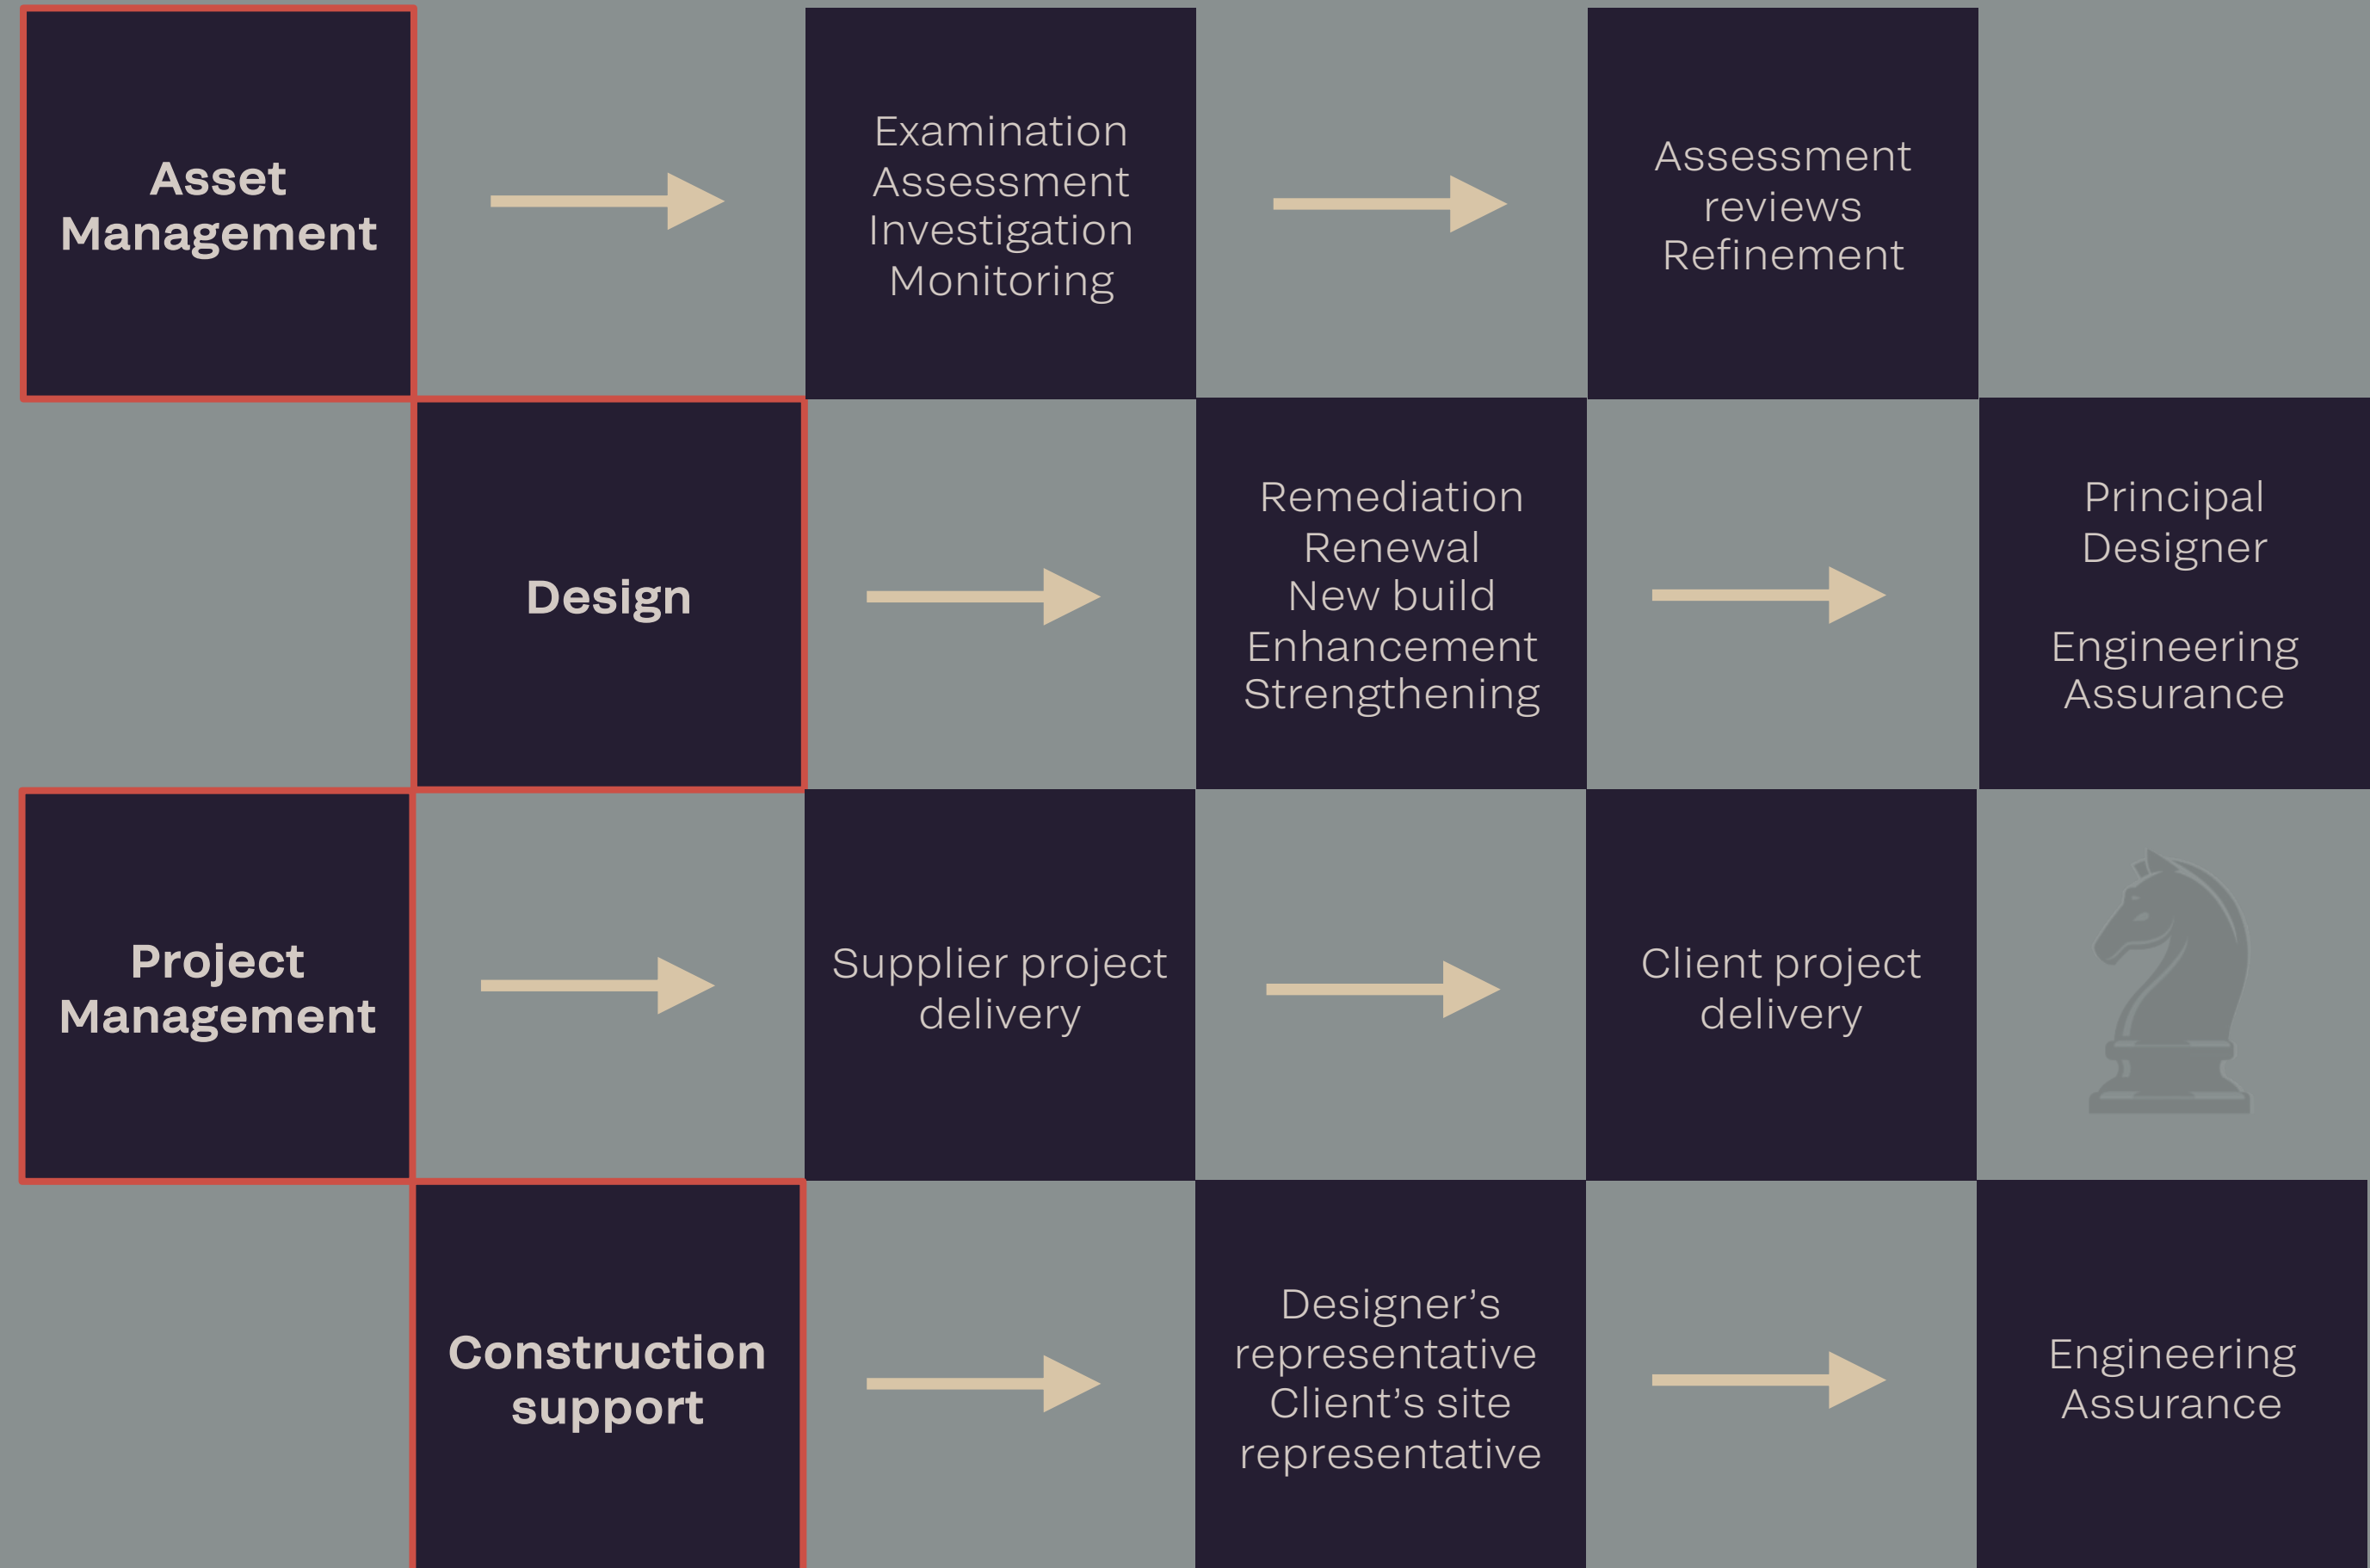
Asset Management

Examination
Assessment
Investigation
Monitoring

Assessment reviews
Refinement

Design

Remediation
Renewal
New build
Enhancement
Strengthening

Principal Designer

Engineering Assurance

Project Management

Supplier project delivery

Client project delivery

Construction support

Designer's representative
Client's site representative

Engineering Assurance